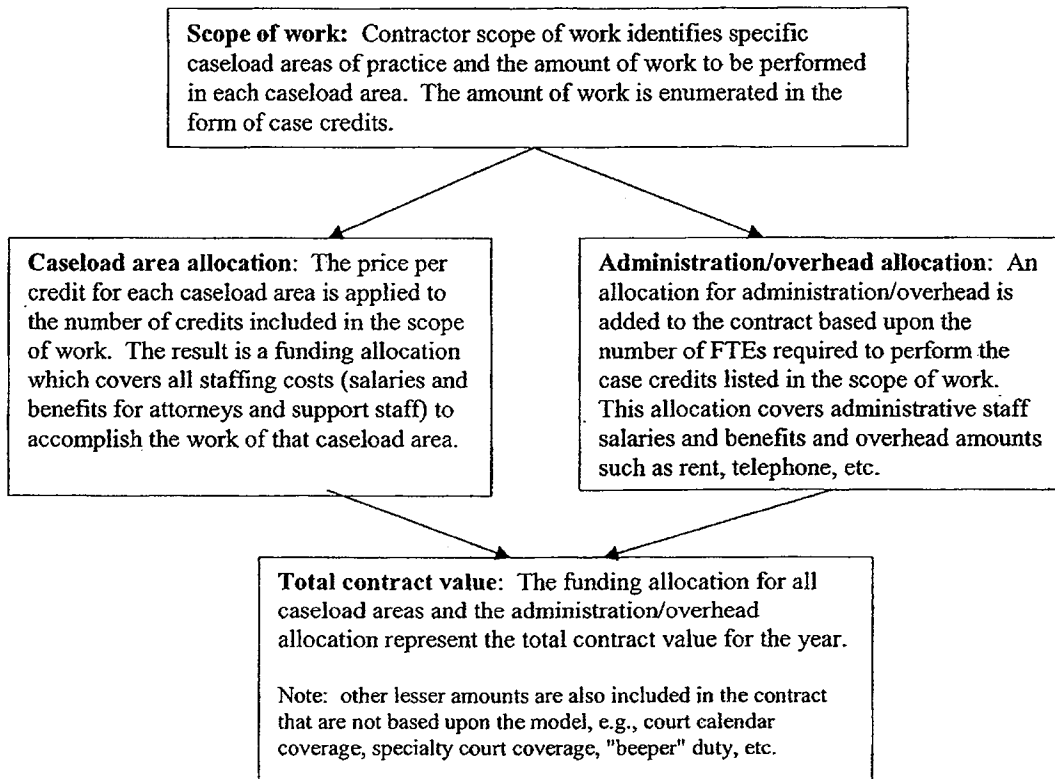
**Scope of work:** Contractor scope of work identifies specific caseload areas of practice and the amount of work to be performed in each caseload area. The amount of work is enumerated in the form of case credits.

**Caseload area allocation**: The price per credit for each caseload area is applied to the number of credits included in the scope of work. The result is a funding allocation which covers all staffing costs (salaries and benefits for attorneys and support staff) to accomplish the work of that caseload area.

**Administration/overhead allocation**: An allocation for administration/overhead is added to the contract based upon the number of FTEs required to perform the case credits listed in the scope of work. This allocation covers administrative staff salaries and benefits and overhead amounts such as rent, telephone, etc.

**Total contract value**: The funding allocation for all caseload areas and the administration/overhead allocation represent the total contract value for the year.

Note: other lesser amounts are also included in the contract that are not based upon the model, e.g., court calendar coverage, specialty court coverage, "beeper" duty, etc.